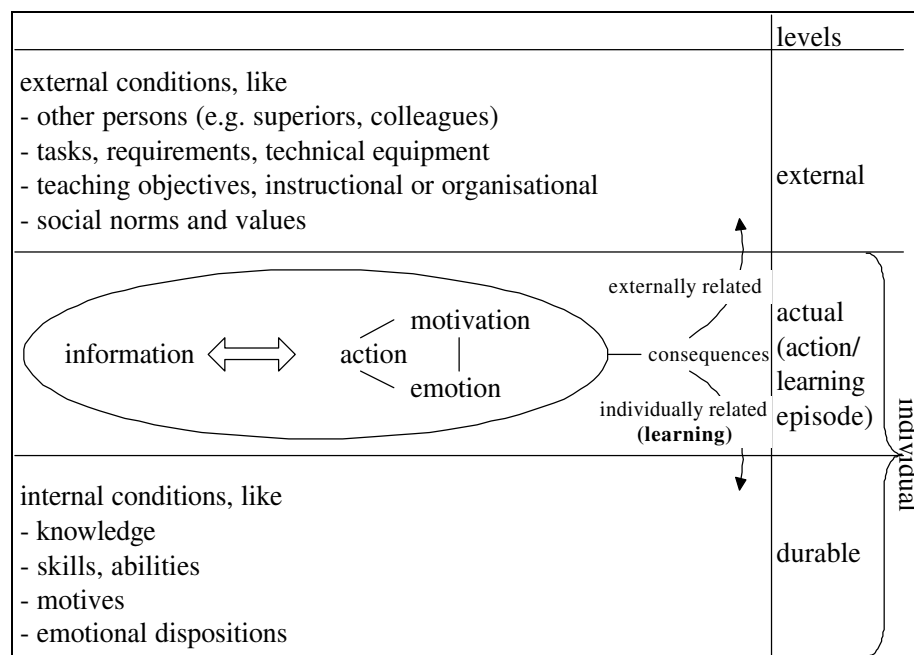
levels

external conditions, like
- other persons (e.g. superiors, colleagues)
- tasks, requirements, technical equipment
- teaching objectives, instructional or organisational
- social norms and values

external

externally related

information $\Longleftrightarrow$ action motivation emotion consequences

individually related **(learning)**

actual (action/ learning episode)

individual

internal conditions, like
- knowledge
- skills, abilities
- motives
- emotional dispositions

durable